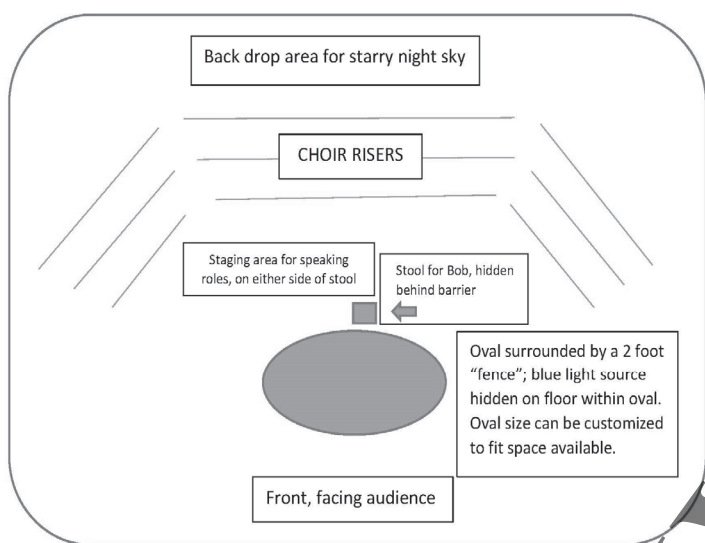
Back drop area for starry night sky

CHOIR RISERS

Staging area for speaking roles, on either side of stool

Stool for Bob, hidden behind barrier

Oval surrounded by a 2 foot "fence"; blue light source hidden on floor within oval. Oval size can be customized to fit space available.

Front, facing audience